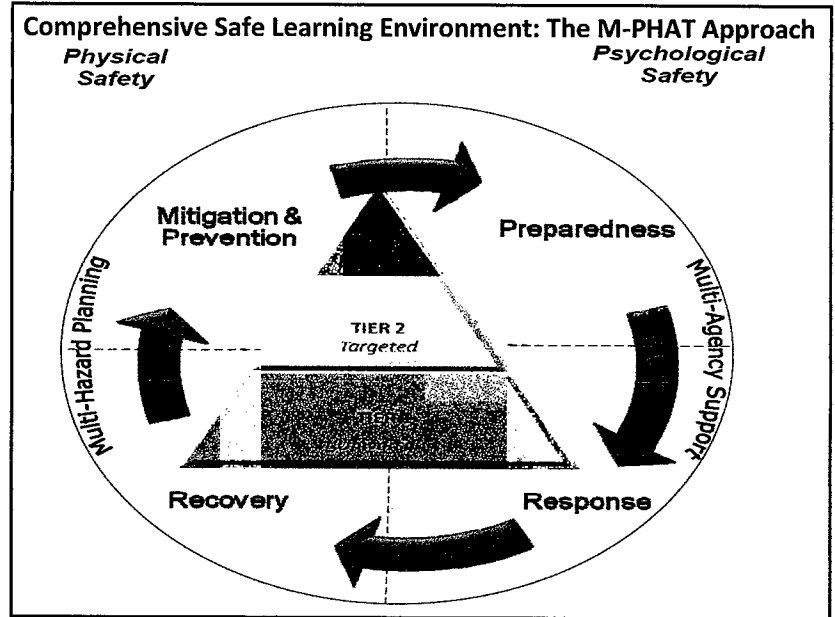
Comprehensive Safe Learning Environment: The M-PHAT Approach

Physical Safety

Psychological Safety

Mitigation & Prevention

Preparedness

Multi-Hazard Planning

Multi-Agency Support

TIER 2
Targeted

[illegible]

Recovery

Response